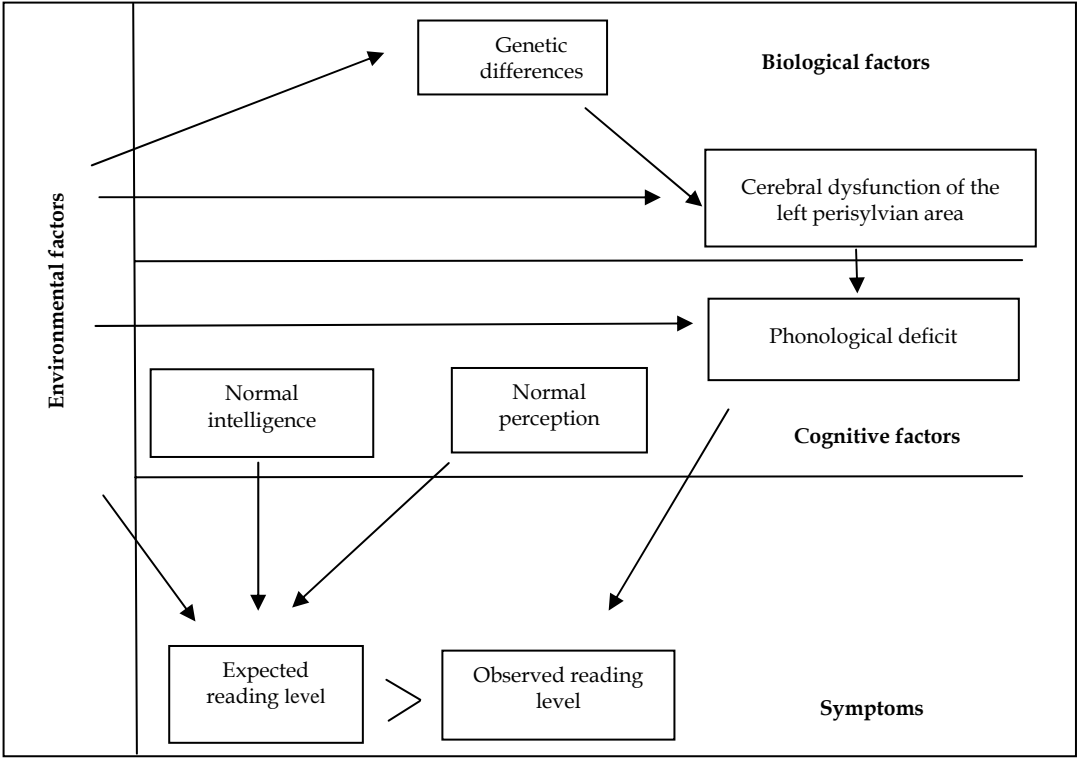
Environmental factors

Genetic differences

Biological factors

Cerebral dysfunction of the left perisylvian area

Phonological deficit

Normal intelligence

Normal perception

Cognitive factors

Expected reading level

$>$

Observed reading level

Symptoms